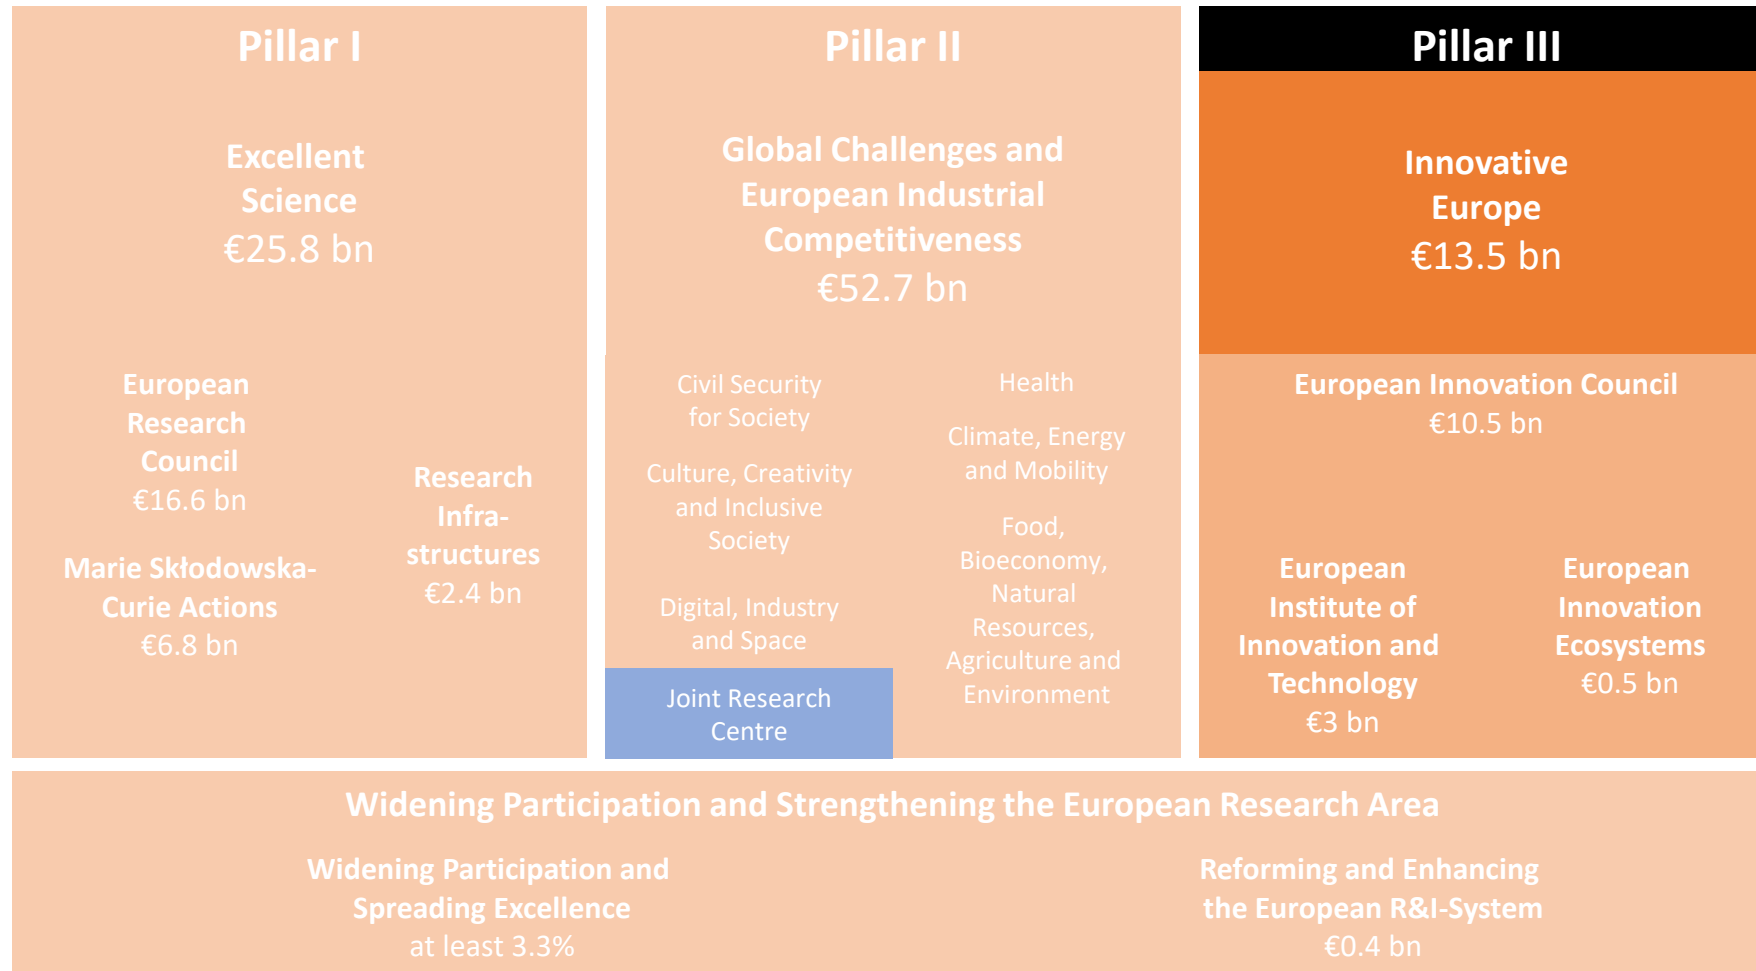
Pillar I

Excellent Science
€25.8 bn

European Research Council
€16.6 bn

Marie Skłodowska-Curie Actions
€6.8 bn

Research Infrastructures
€2.4 bn

Pillar II

Global Challenges and European Industrial Competitiveness
€52.7 bn

Civil Security for Society

Culture, Creativity and Inclusive Society

Digital, Industry and Space

Joint Research Centre

Health

Climate, Energy and Mobility

Food, Bioeconomy, Natural Resources, Agriculture and Environment

Pillar III

Innovative Europe
€13.5 bn

European Innovation Council
€10.5 bn

European Institute of Innovation and Technology
€3 bn

European Innovation Ecosystems
€0.5 bn

Widening Participation and Strengthening the European Research Area

Widening Participation and Spreading Excellence
at least 3.3%

Reforming and Enhancing the European R&I-System
€0.4 bn